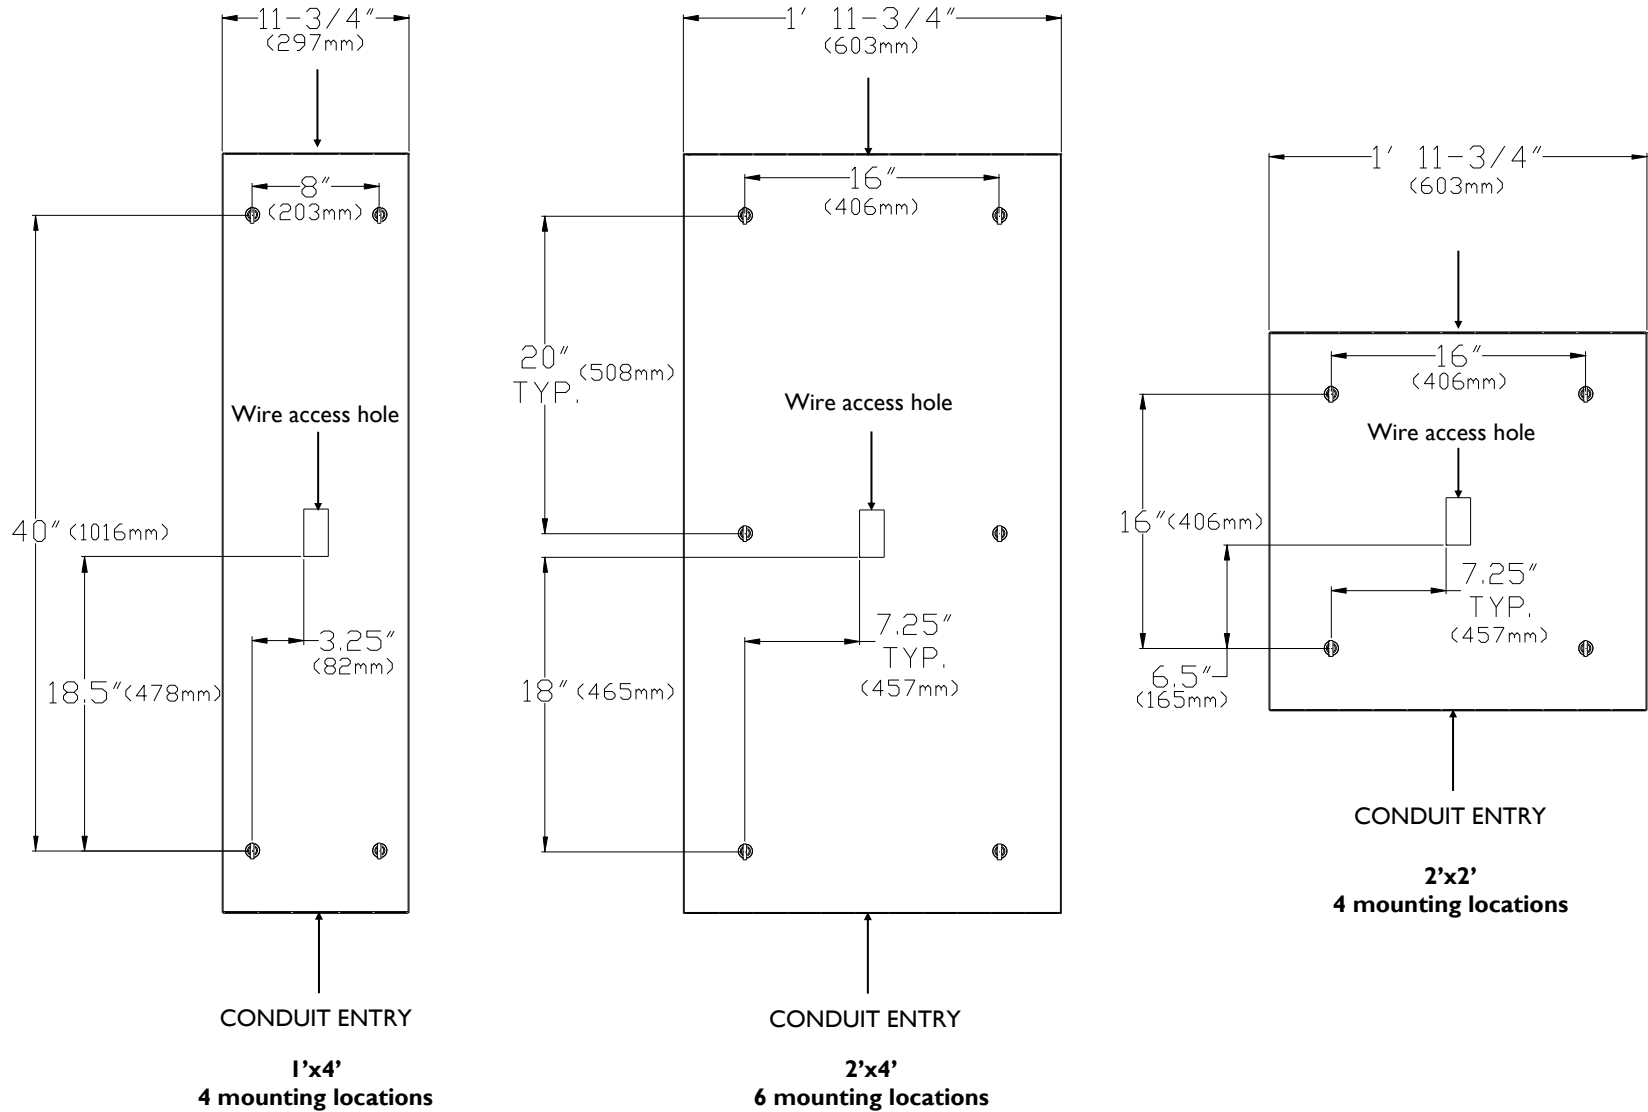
11-3/4″
(297mm)

8″
(203mm)

Wire access hole

40″ (1016mm)

3.25″
(82mm)

18.5″(478mm)

CONDUIT ENTRY

1'x4'
4 mounting locations

1' 11-3/4″
(603mm)

16″
(406mm)

20″ (508mm)
TYP.

Wire access hole

7.25″
TYP.
(457mm)

18″ (465mm)

CONDUIT ENTRY

2'x4'
6 mounting locations

1' 11-3/4″
(603mm)

16″
(406mm)

Wire access hole

16″(406mm)

7.25″
TYP.
(457mm)

6.5″
(165mm)

CONDUIT ENTRY

2'x2'
4 mounting locations